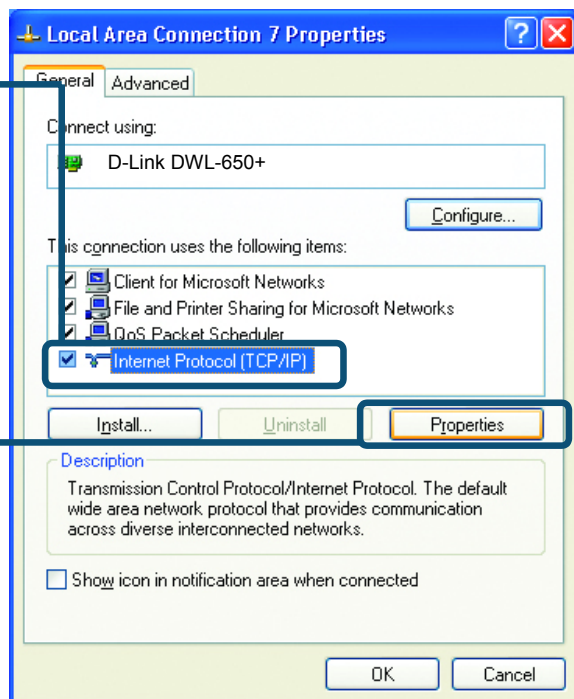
Local Area Connection 7 Properties

General Advanced

Connect using:

D-Link DWL-650+

Configure...

This connection uses the following items:

Client for Microsoft Networks
File and Printer Sharing for Microsoft Networks
QoS Packet Scheduler
Internet Protocol (TCP/IP)

Install... Uninstall Properties

Description

Transmission Control Protocol/Internet Protocol. The default wide area network protocol that provides communication across diverse interconnected networks.

Show icon in notification area when connected

OK Cancel